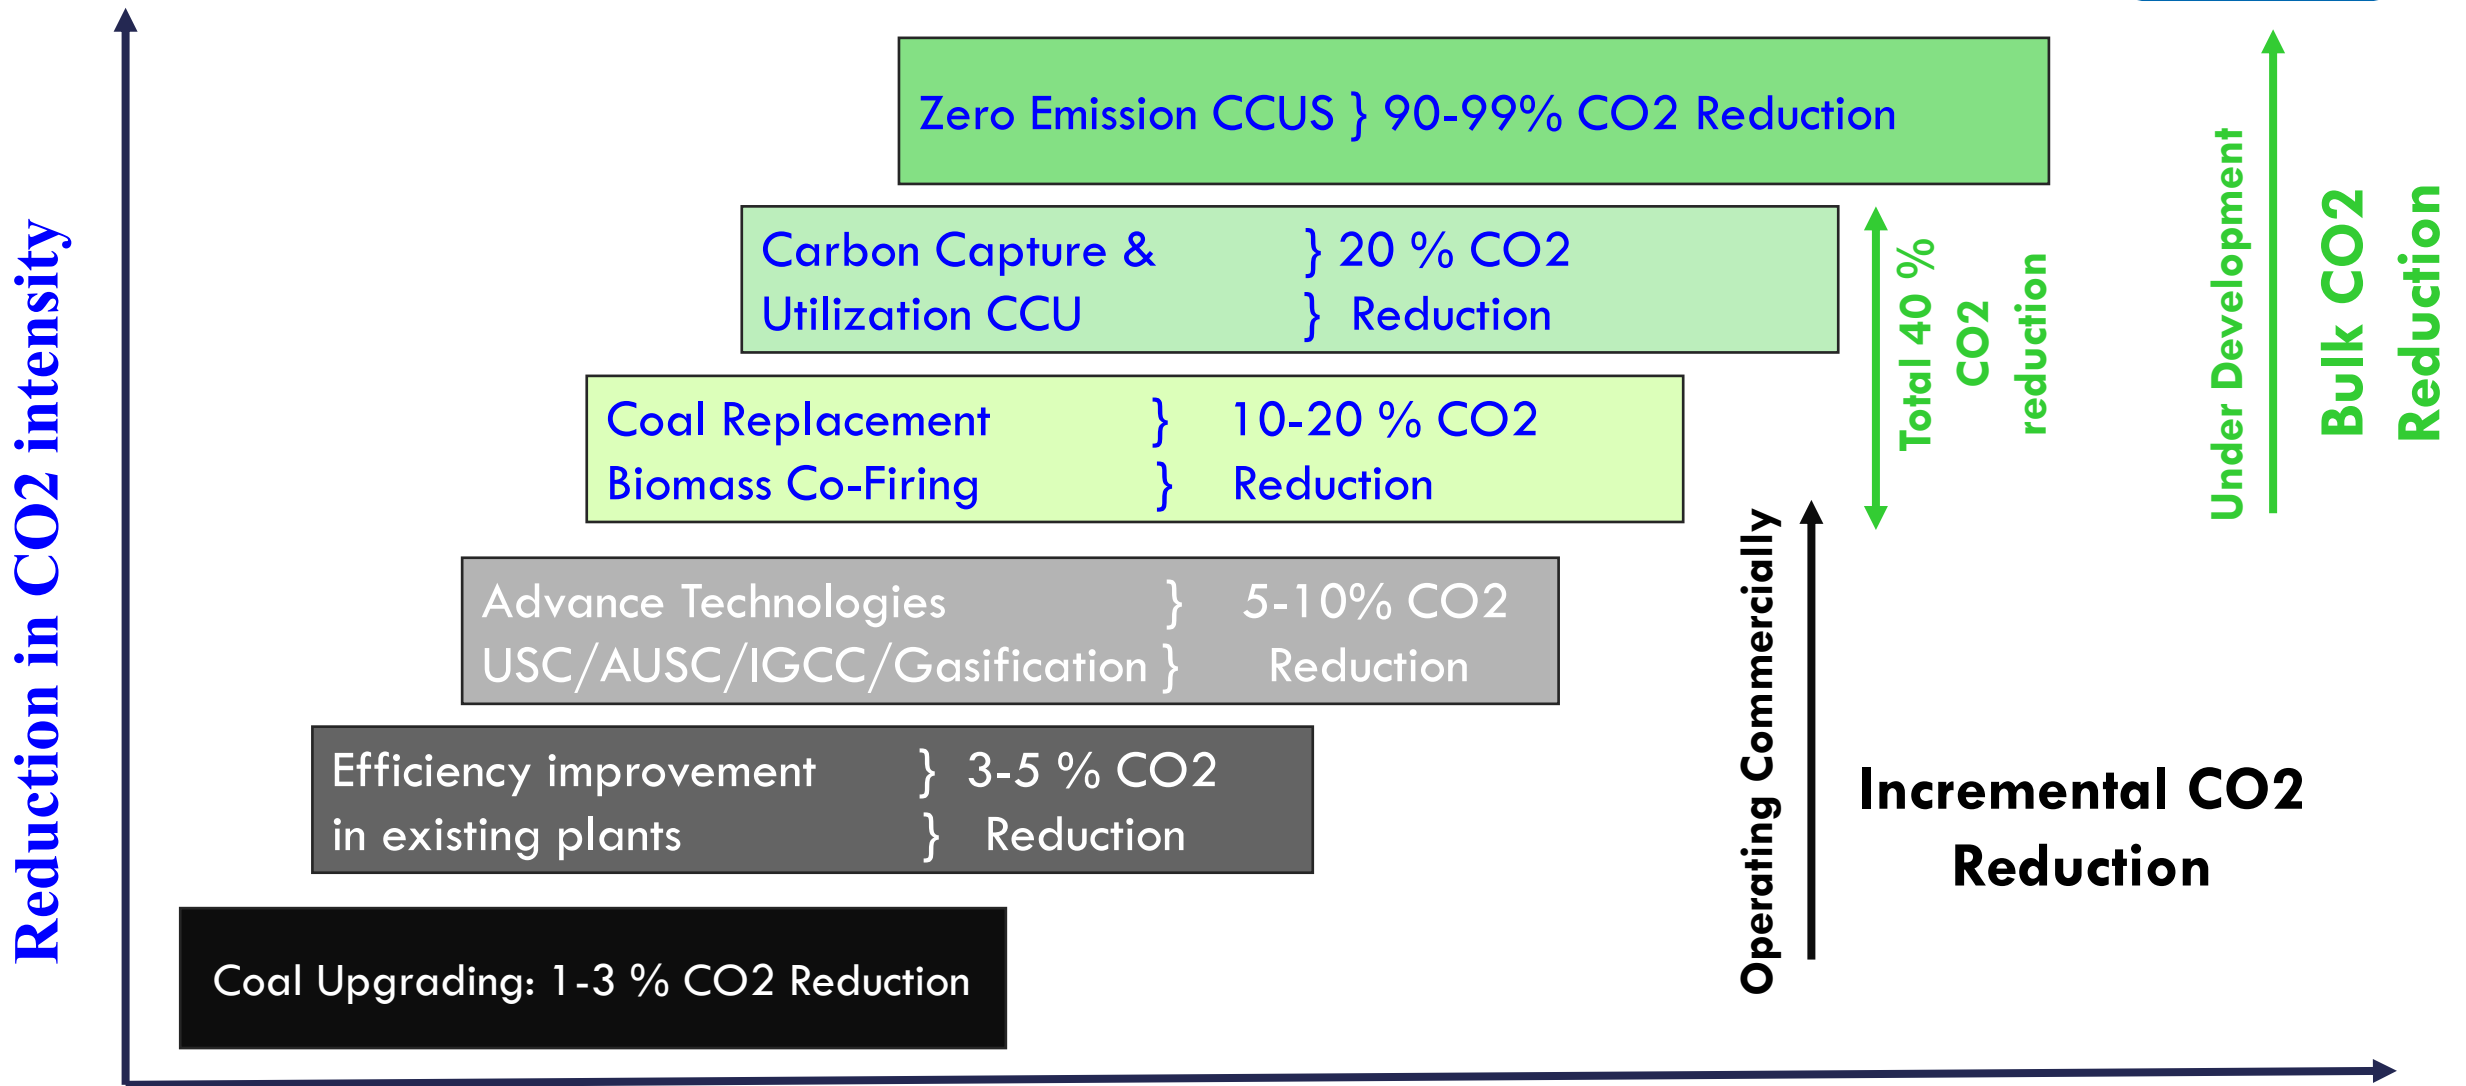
Reduction in CO2 intensity

Zero Emission CCUS } 90-99% CO2 Reduction

Carbon Capture & Utilization CCU } 20 % CO2 Reduction

Coal Replacement Biomass Co-Firing } 10-20 % CO2 Reduction

Advance Technologies USC/AUSC/IGCC/Gasification } 5-10% CO2 Reduction

Efficiency improvement in existing plants } 3-5 % CO2 Reduction

Coal Upgrading: 1-3 % CO2 Reduction

Total 40 % CO2 reduction

Under Development

Bulk CO2 Reduction

Operating Commercially

Incremental CO2 Reduction